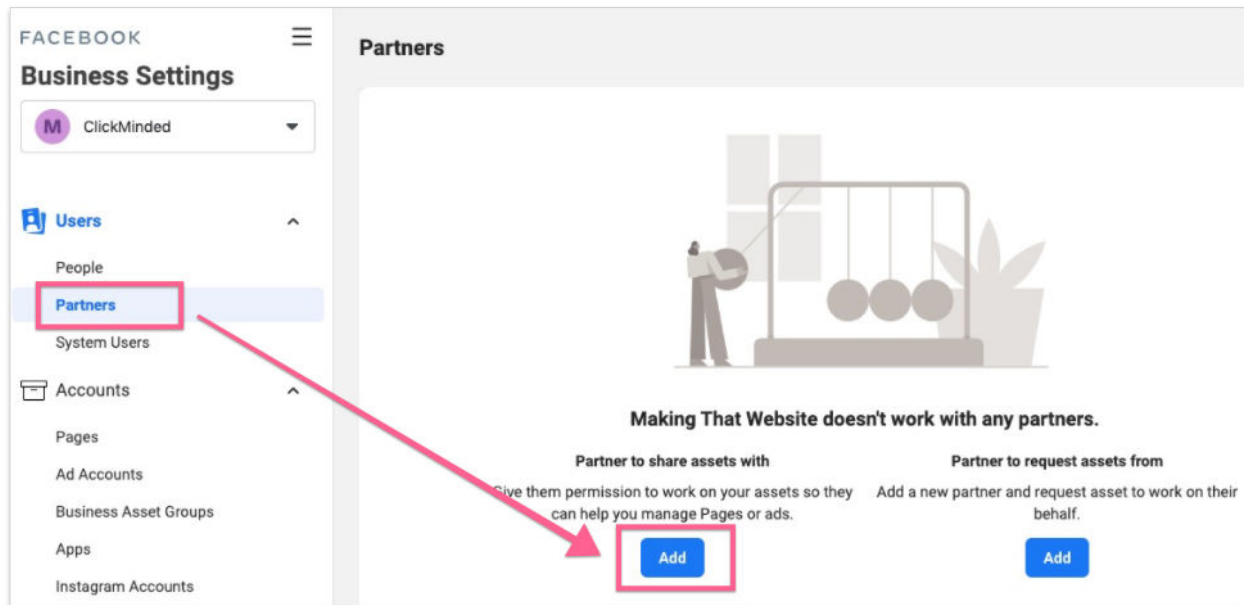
FACEBOOK
Business Settings

M ClickMinded

Users
People
Partners
System Users

Accounts
Pages
Ad Accounts
Business Asset Groups
Apps
Instagram Accounts

Partners

Making That Website doesn't work with any partners.

Partner to share assets with
Give them permission to work on your assets so they can help you manage Pages or ads.
Add

Partner to request assets from
Add a new partner and request asset to work on their behalf.
Add